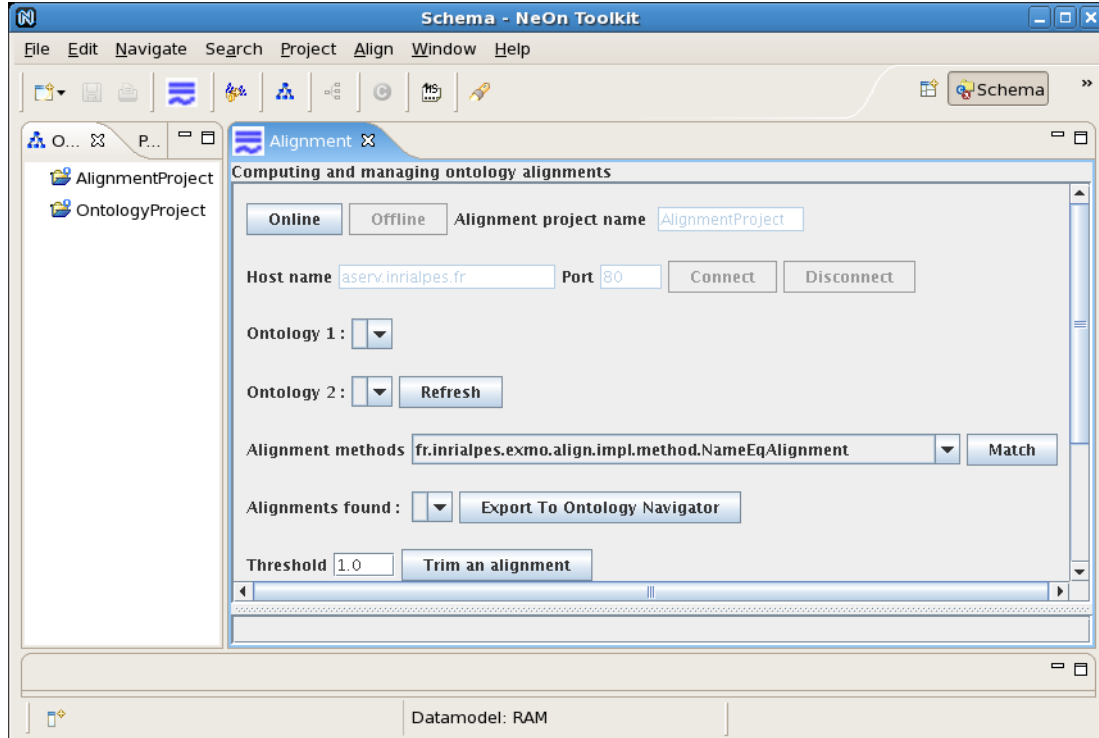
Schema - NeOn Toolkit

File Edit Navigate Search Project Align Window Help

Schema

O... P...

AlignmentProject
OntologyProject

Alignment

Computing and managing ontology alignments

Online Offline Alignment project name AlignmentProject

Host name aserv.inrialpes.fr Port 80 Connect Disconnect

Ontology 1 :

Ontology 2 : Refresh

Alignment methods fr.inrialpes.exmo.align.impl.method.NameEqAlignment Match

Alignments found : Export To Ontology Navigator

Threshold 1.0 Trim an alignment

Datamodel: RAM